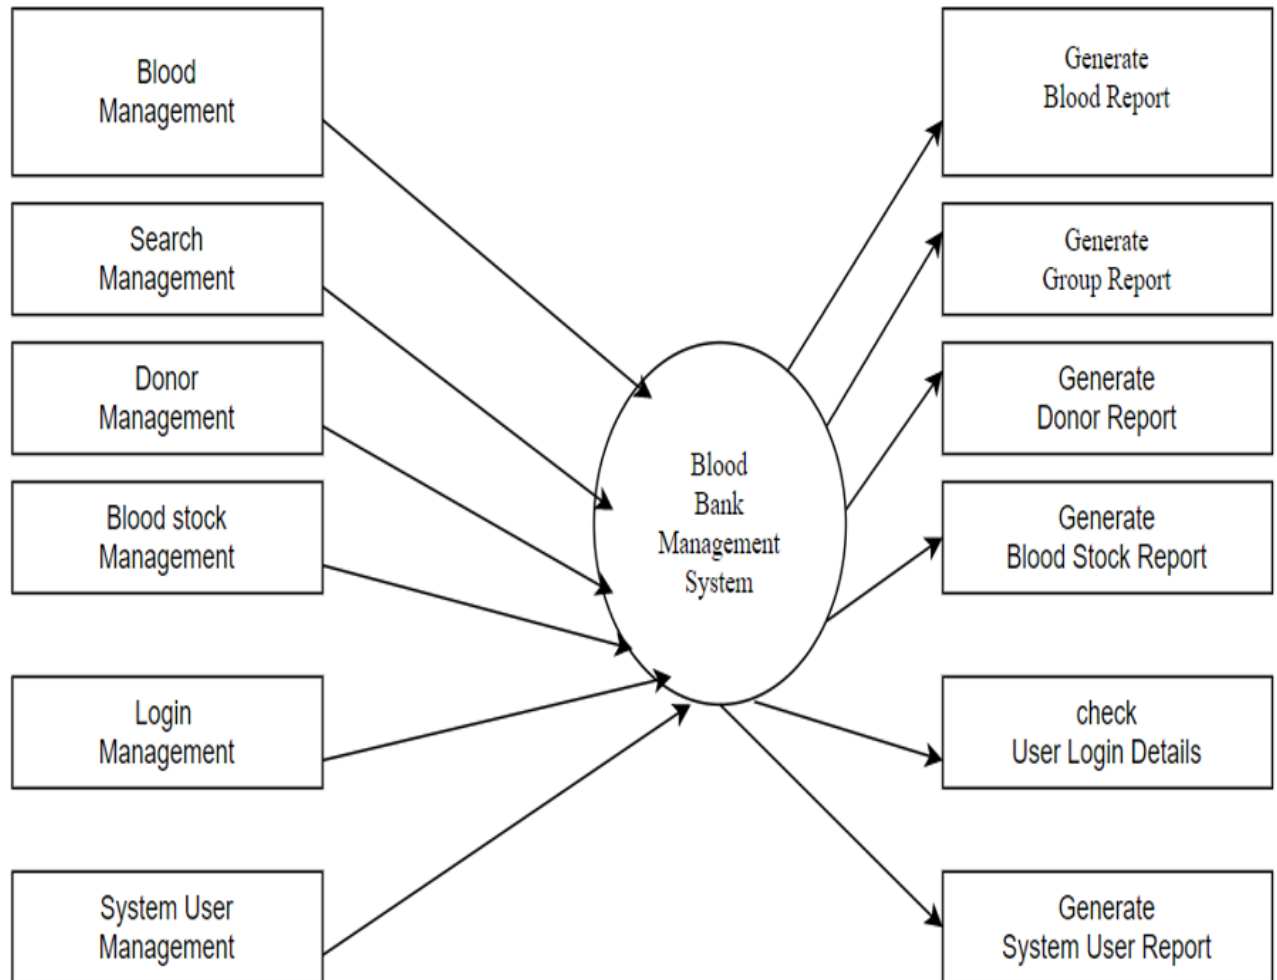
Blood Management

Search Management

Donor Management

Blood stock Management

Login Management

System User Management

Blood Bank Management System

Generate Blood Report

Generate Group Report

Generate Donor Report

Generate Blood Stock Report

check User Login Details

Generate System User Report